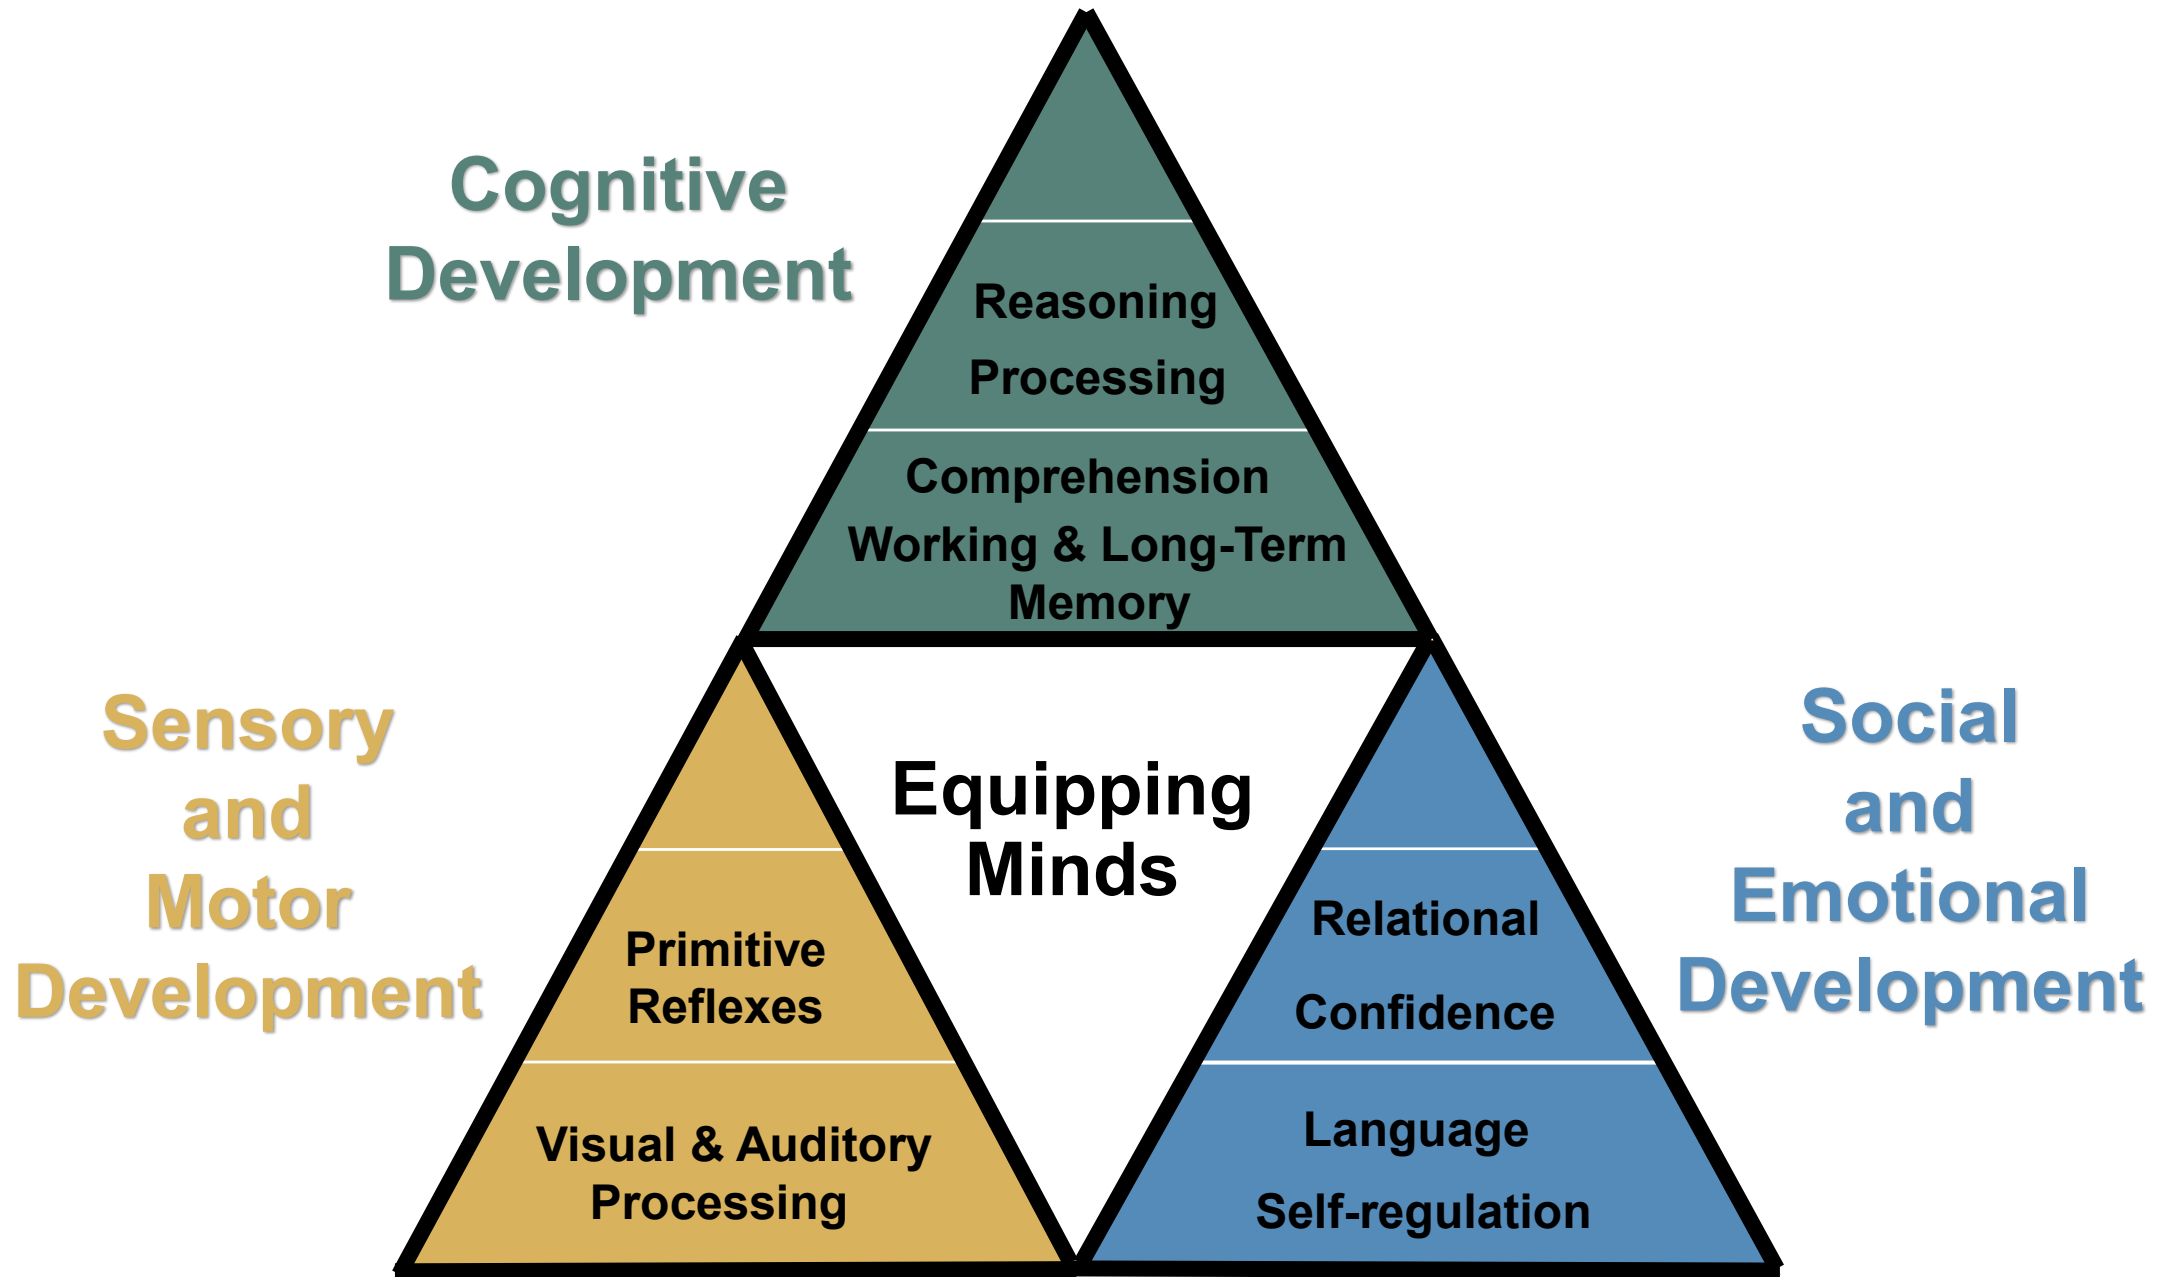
Cognitive Development

Reasoning

Processing

Comprehension

Working & Long-Term Memory

Sensory and Motor Development

Equipping Minds

Social and Emotional Development

Primitive Reflexes

Visual & Auditory Processing

Relational

Confidence

Language

Self-regulation